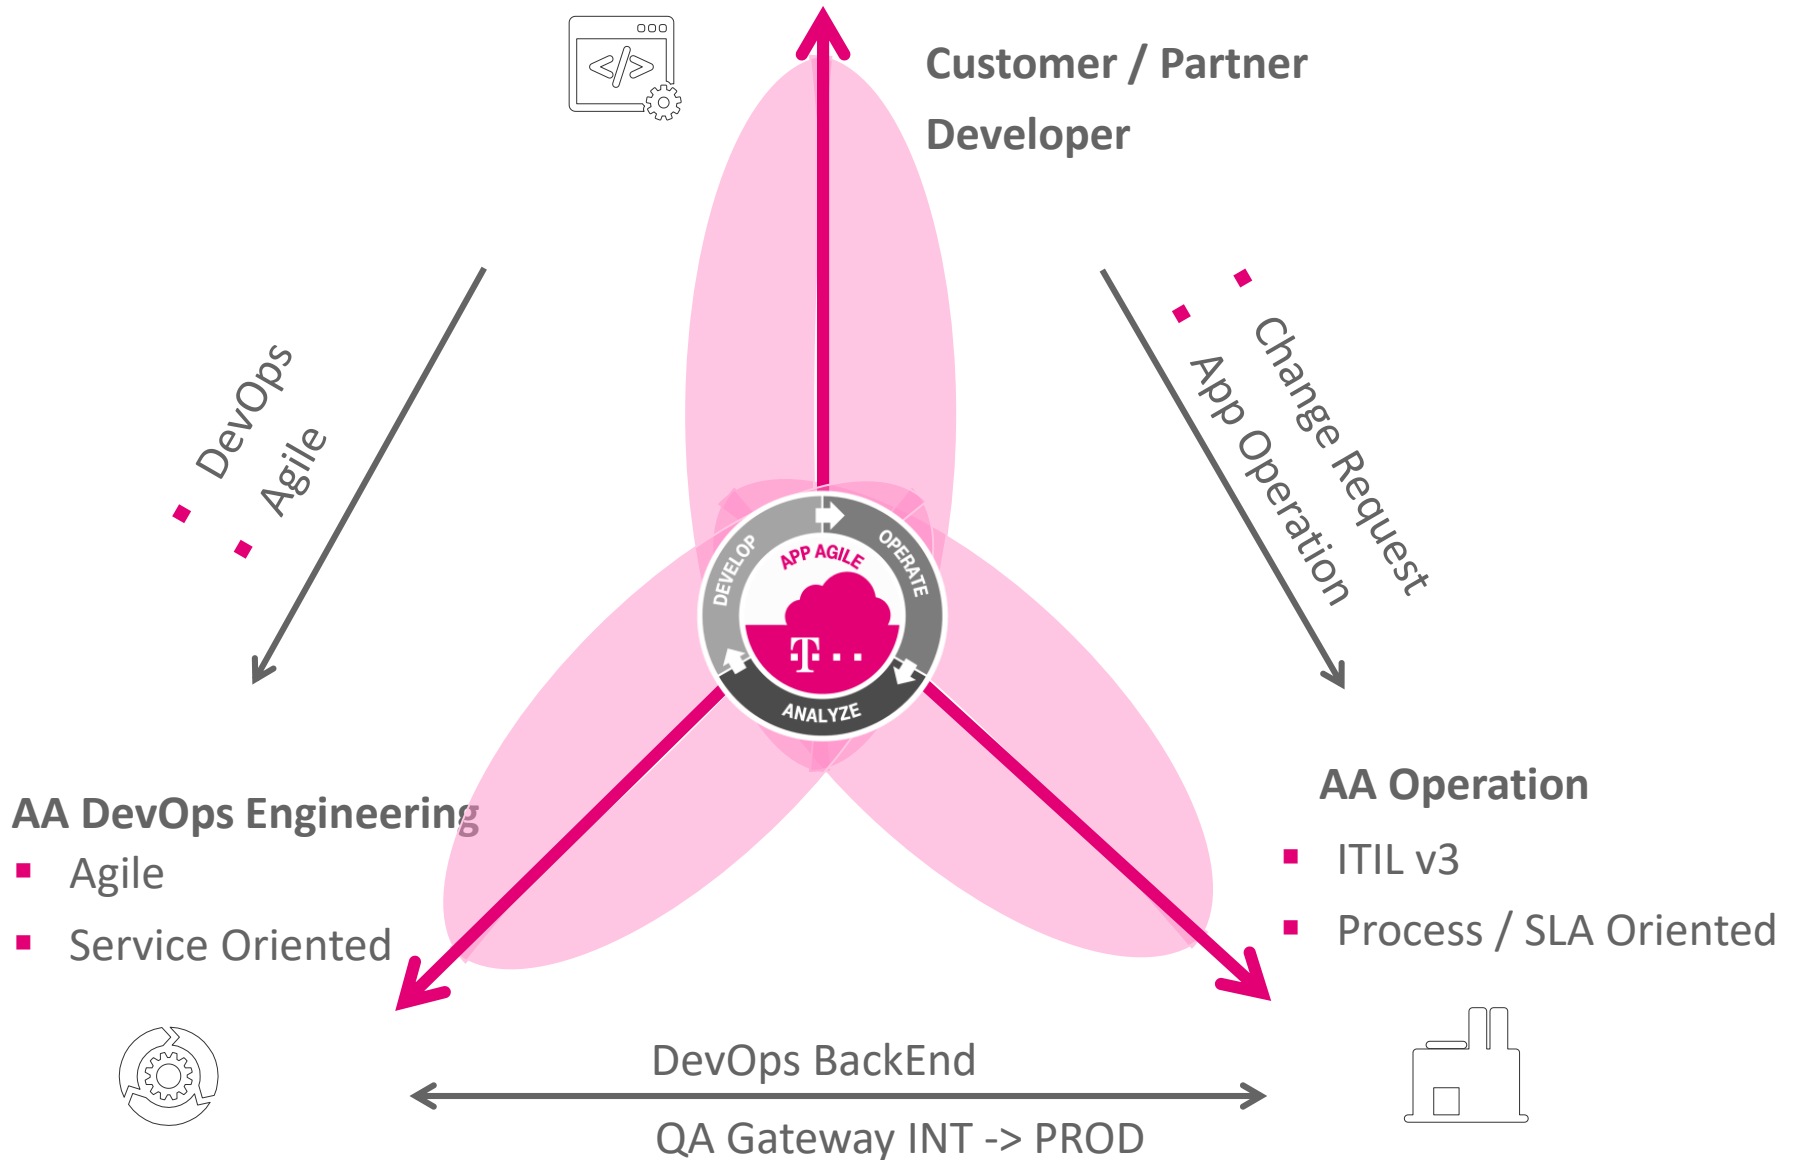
Customer / Partner

Developer

DevOps
Agile

Change Request
App Operation

APP AGILE
DEVELOP
OPERATE
ANALYZE
T · ·

AA DevOps Engineering
Agile
Service Oriented

AA Operation
ITIL v3
Process / SLA Oriented

DevOps BackEnd

QA Gateway INT -> PROD